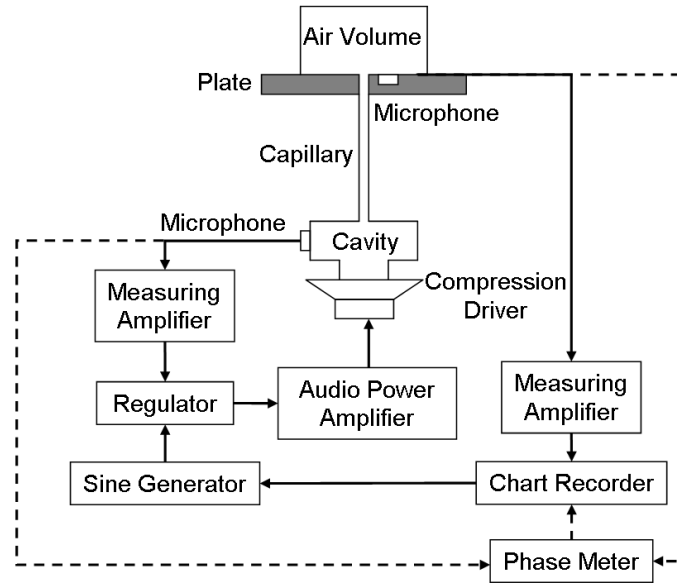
Air Volume

Plate

Microphone

Capillary

Microphone

Cavity

Compression Driver

Measuring Amplifier

Regulator

Audio Power Amplifier

Measuring Amplifier

Sine Generator

Chart Recorder

Phase Meter